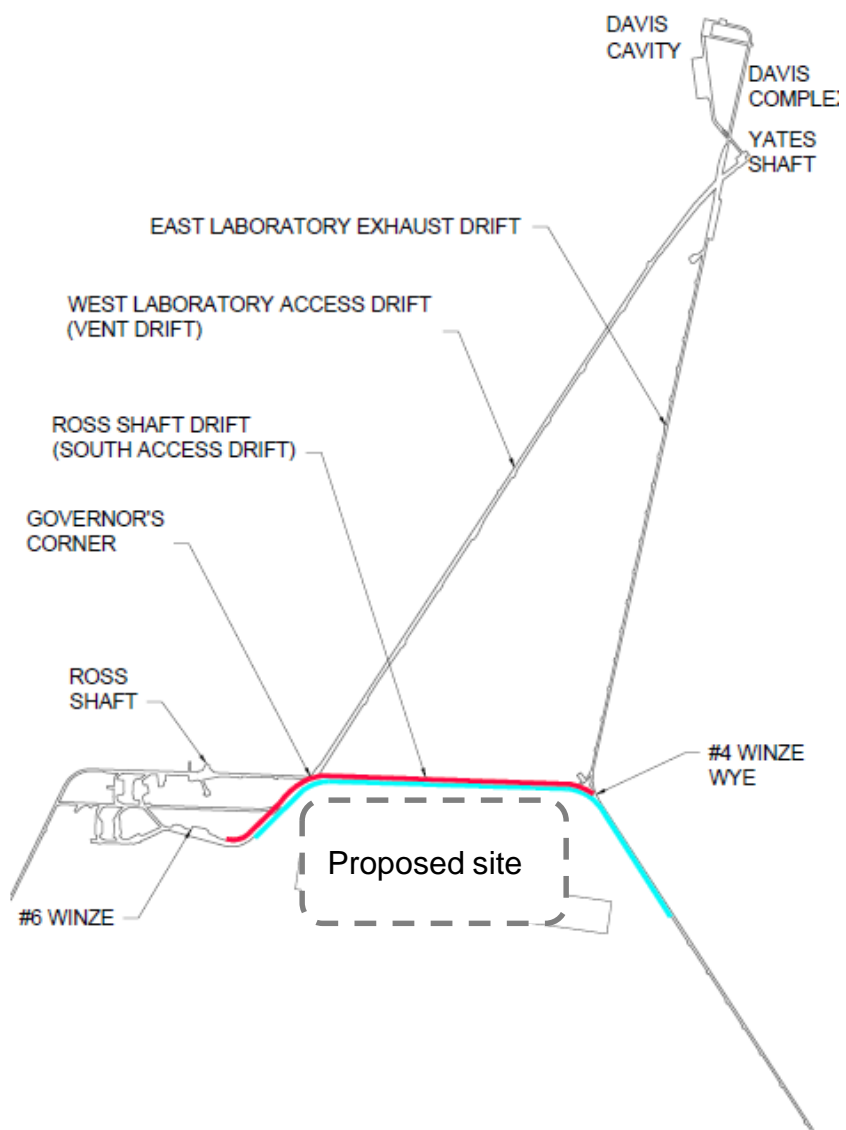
DAVIS CAVITY

DAVIS COMPLE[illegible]

YATES SHAFT

EAST LABORATORY EXHAUST DRIFT

WEST LABORATORY ACCESS DRIFT (VENT DRIFT)

ROSS SHAFT DRIFT (SOUTH ACCESS DRIFT)

GOVERNOR'S CORNER

ROSS SHAFT

#4 WINZE WYE

Proposed site

#6 WINZE